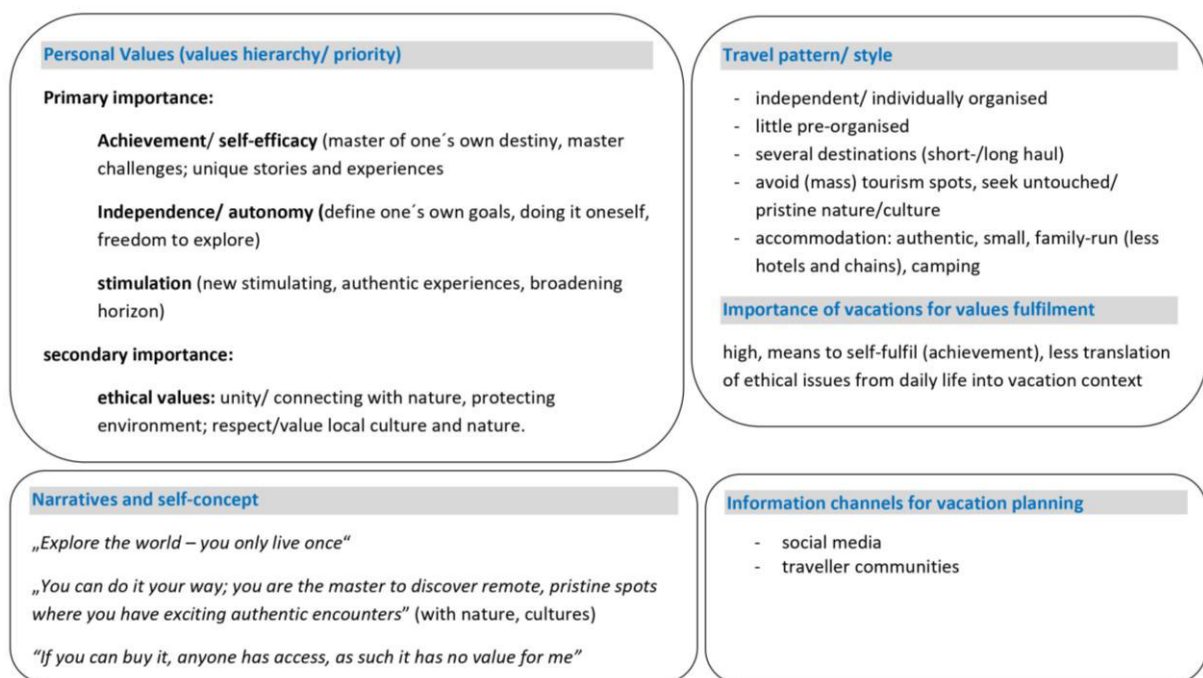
Personal Values (values hierarchy/ priority)

Primary importance:

Achievement/ self-efficacy (master of one´s own destiny, master challenges; unique stories and experiences

Independence/ autonomy (define one´s own goals, doing it oneself, freedom to explore)

stimulation (new stimulating, authentic experiences, broadening horizon)

secondary importance:

ethical values: unity/ connecting with nature, protecting environment; respect/value local culture and nature.

Travel pattern/ style

- independent/ individually organised
- little pre-organised
- several destinations (short-/long haul)
- avoid (mass) tourism spots, seek untouched/ pristine nature/culture
- accommodation: authentic, small, family-run (less hotels and chains), camping

Importance of vacations for values fulfilment

high, means to self-fulfil (achievement), less translation of ethical issues from daily life into vacation context

Narratives and self-concept

„Explore the world – you only live once“

„You can do it your way; you are the master to discover remote, pristine spots where you have exciting authentic encounters" (with nature, cultures)

"If you can buy it, anyone has access, as such it has no value for me"

Information channels for vacation planning

- social media
- traveller communities